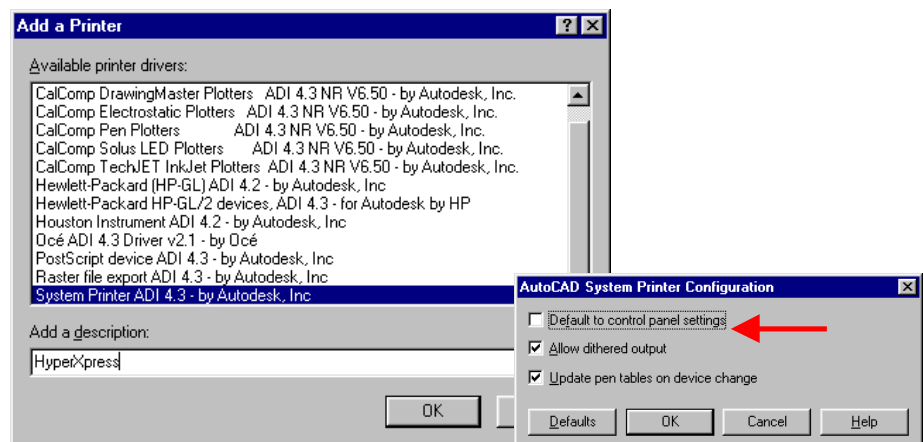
Add a Printer

Available printer drivers:

CalComp DrawingMaster Plotters ADI 4.3 NR V6.50 - by Autodesk, Inc.
CalComp Electrostatic Plotters ADI 4.3 NR V6.50 - by Autodesk, Inc.
CalComp Pen Plotters ADI 4.3 NR V6.50 - by Autodesk, Inc.
CalComp Solus LED Plotters ADI 4.3 NR V6.50 - by Autodesk, Inc.
CalComp TechJET InkJet Plotters ADI 4.3 NR V6.50 - by Autodesk, Inc.
Hewlett-Packard (HP-GL) ADI 4.2 - by Autodesk, Inc
Hewlett-Packard HP-GL/2 devices, ADI 4.3 - for Autodesk by HP
Houston Instrument ADI 4.2 - by Autodesk, Inc
Océ ADI 4.3 Driver v2.1 - by Océ
PostScript device ADI 4.3 - by Autodesk, Inc
Raster file export ADI 4.3 - by Autodesk, Inc
System Printer ADI 4.3 - by Autodesk, Inc

Add a description:

HyperXpress

OK

AutoCAD System Printer Configuration

Default to control panel settings
Allow dithered output
Update pen tables on device change

Defaults
OK
Cancel
Help